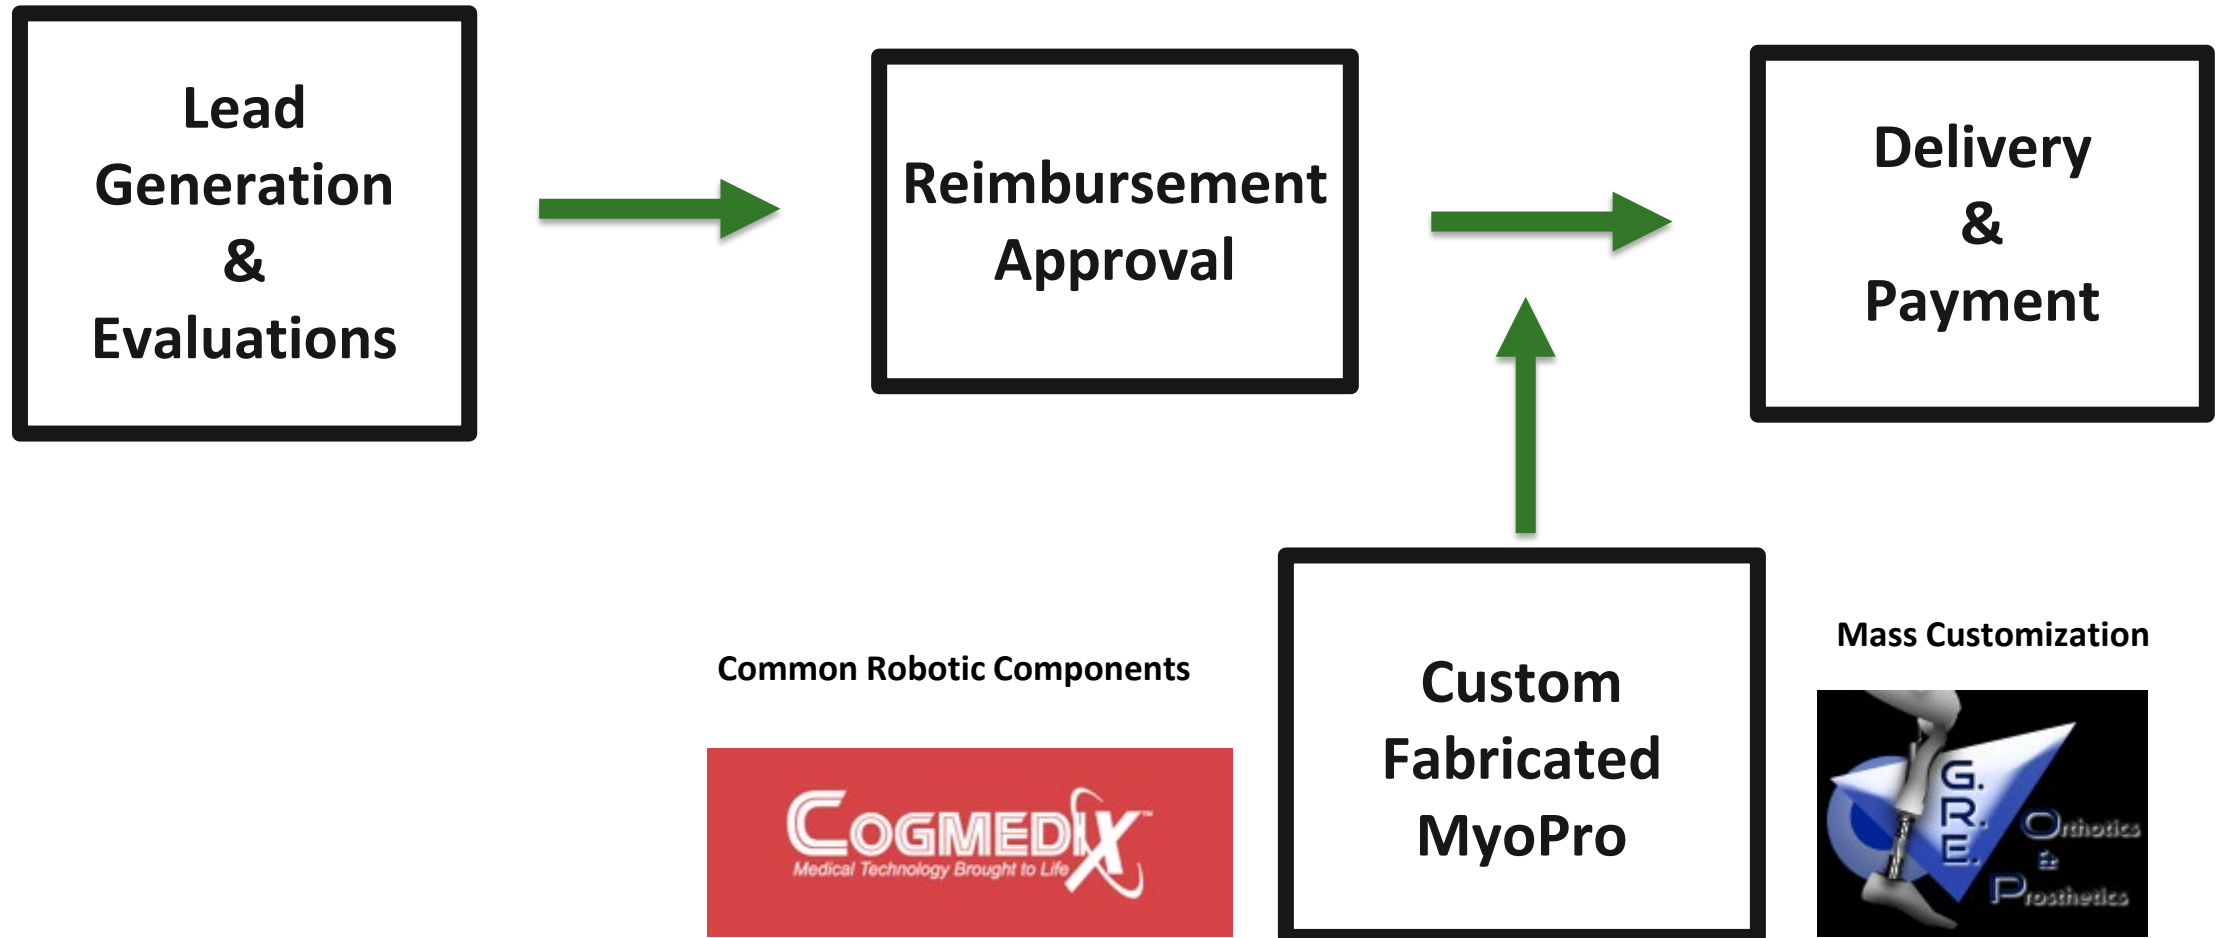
Lead Generation & Evaluations

Reimbursement Approval

Delivery & Payment

Common Robotic Components

COGMEDIX™
Medical Technology Brought to Life

Custom Fabricated MyoPro

Mass Customization

G. R. E. Orthotics & Prosthetics